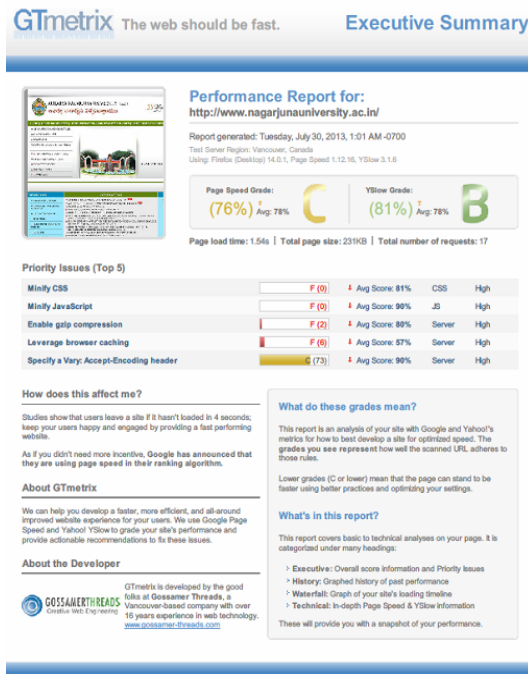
GTmetrix The web should be fast.

Executive Summary

Performance Report for:
http://www.nagarjunauniversity.ac.in/

Report generated: Tuesday, July 30, 2013, 1:01 AM -0700
Test Server Region: Vancouver, Canada
Using: Firefox (Desktop) 14.0.1, Page Speed 1.12.16, YSlow 3.1.6

Page Speed Grade: (76%) Avg: 78% C

YSlow Grade: (81%) Avg: 78% B

Page load time: 1.54s | Total page size: 231KB | Total number of requests: 17

Priority Issues (Top 5)

| | | | | |
|---|---|---|---|---|
| Minify CSS | F (0) | Avg Score: 81% | CSS | High |
| Minify JavaScript | F (0) | Avg Score: 90% | JS | High |
| Enable gzip compression | F (2) | Avg Score: 80% | Server | High |
| Leverage browser caching | F (6) | Avg Score: 57% | Server | High |
| Specify a Vary: Accept-Encoding header | C (73) | Avg Score: 90% | Server | High |

How does this affect me?

Studies show that users leave a site if it hasn't loaded in 4 seconds; keep your users happy and engaged by providing a fast performing website.

As if you didn't need more incentive, Google has announced that they are using page speed in their ranking algorithm.

About GTmetrix

We can help you develop a faster, more efficient, and all-around improved website experience for your users. We use Google Page Speed and Yahoo! YSlow to grade your site's performance and provide actionable recommendations to fix these issues.

About the Developer

GOSSAMERTHREADS Creative Web Engineering

GTmetrix is developed by the good folks at Gossamer Threads, a Vancouver-based company with over 16 years experience in web technology. www.gossamer-threads.com

What do these grades mean?

This report is an analysis of your site with Google and Yahoo!'s metrics for how to best develop a site for optimized speed. The grades you see represent how well the scanned URL adheres to those rules.

Lower grades (C or lower) mean that the page can stand to be faster using better practices and optimizing your settings.

What's in this report?

This report covers basic to technical analyses on your page. It is categorized under many headings:

Executive: Overall score information and Priority Issues
History: Graphed history of past performance
Waterfall: Graph of your site's loading timeline
Technical: In-depth Page Speed & YSlow information

These will provide you with a snapshot of your performance.